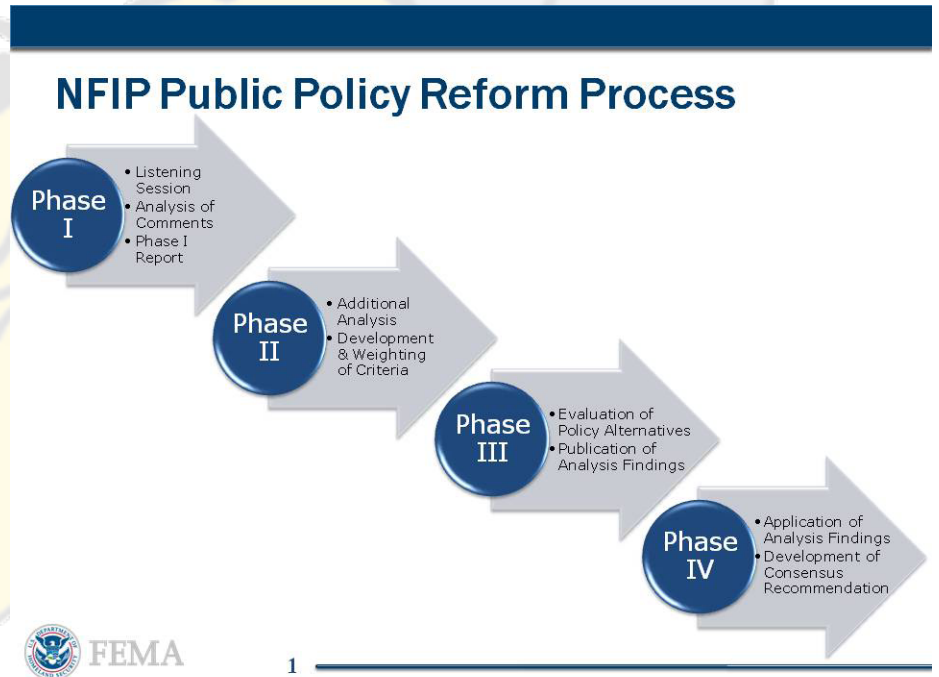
NFIP Public Policy Reform Process

Phase I

- Listening Session
- Analysis of Comments
- Phase I Report

Phase II

- Additional Analysis
- Development & Weighting of Criteria

Phase III

- Evaluation of Policy Alternatives
- Publication of Analysis Findings

Phase IV

- Application of Analysis Findings
- Development of Consensus Recommendation

FEMA

1